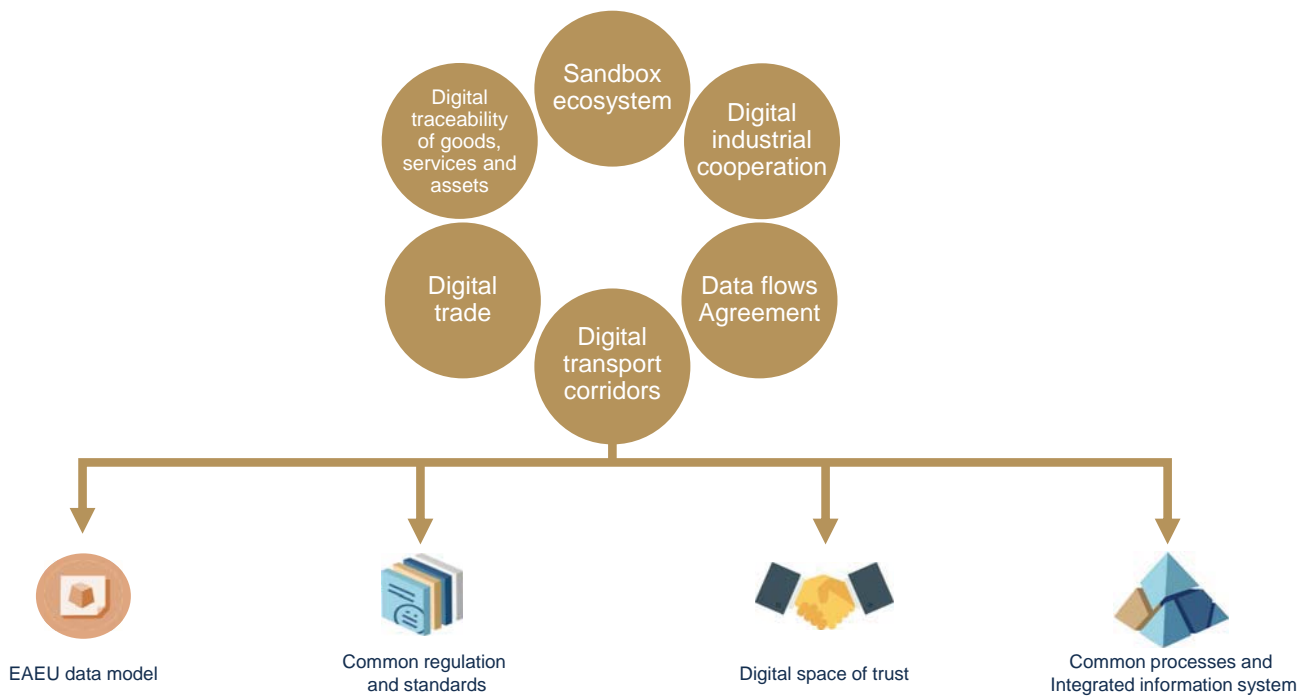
Sandbox ecosystem

Digital industrial cooperation

Data flows Agreement

Digital transport corridors

Digital trade

Digital traceability of goods, services and assets

EAEU data model

Common regulation and standards

Digital space of trust

Common processes and Integrated information system